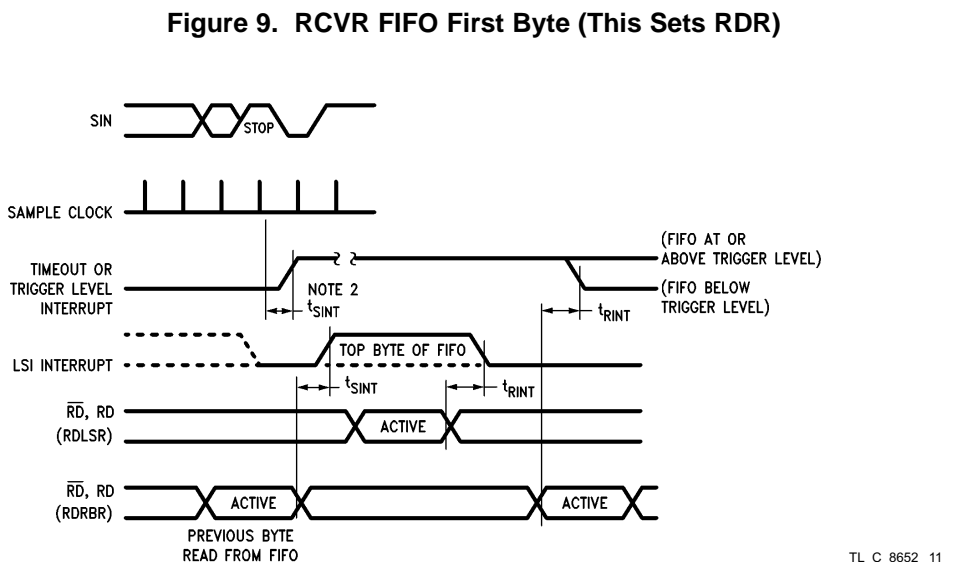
Figure 9. RCVR FIFO First Byte (This Sets RDR)

SIN

STOP

SAMPLE CLOCK

TIMEOUT OR TRIGGER LEVEL INTERRUPT

NOTE 2

$t_{SINT}$

(FIFO AT OR ABOVE TRIGGER LEVEL)

(FIFO BELOW TRIGGER LEVEL)

$t_{RINT}$

LSI INTERRUPT

TOP BYTE OF FIFO

$t_{SINT}$

$t_{RINT}$

$\overline{RD}$, RD (RDLSR)

ACTIVE

$\overline{RD}$, RD (RDRBR)

ACTIVE

ACTIVE

PREVIOUS BYTE READ FROM FIFO

TL C 8652 11